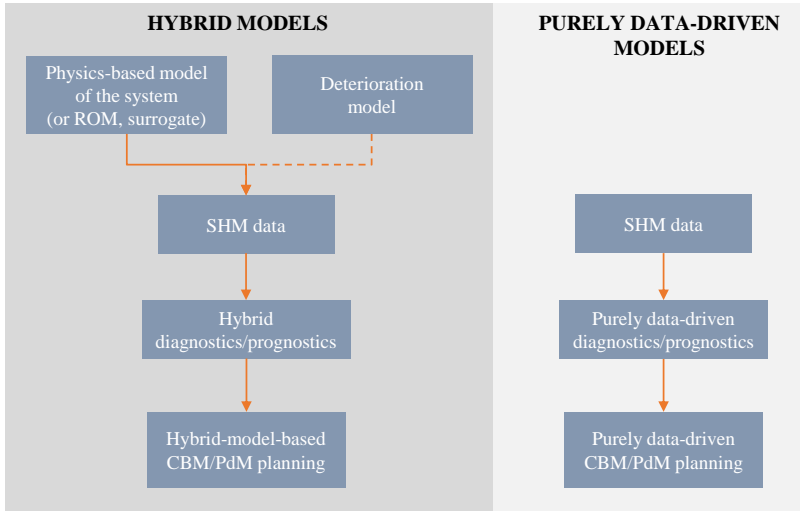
HYBRID MODELS

Physics-based model of the system (or ROM, surrogate)

Deterioration model

SHM data

Hybrid diagnostics/prognostics

Hybrid-model-based CBM/PdM planning

PURELY DATA-DRIVEN MODELS

SHM data

Purely data-driven diagnostics/prognostics

Purely data-driven CBM/PdM planning